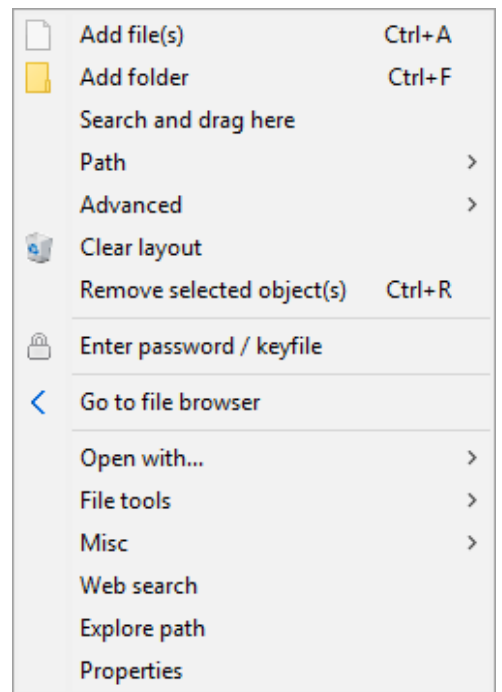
Add file(s) Ctrl+A
Add folder Ctrl+F
Search and drag here
Path >
Advanced >
Clear layout
Remove selected object(s) Ctrl+R

Enter password / keyfile

Go to file browser

Open with... >
File tools >
Misc >
Web search
Explore path
Properties